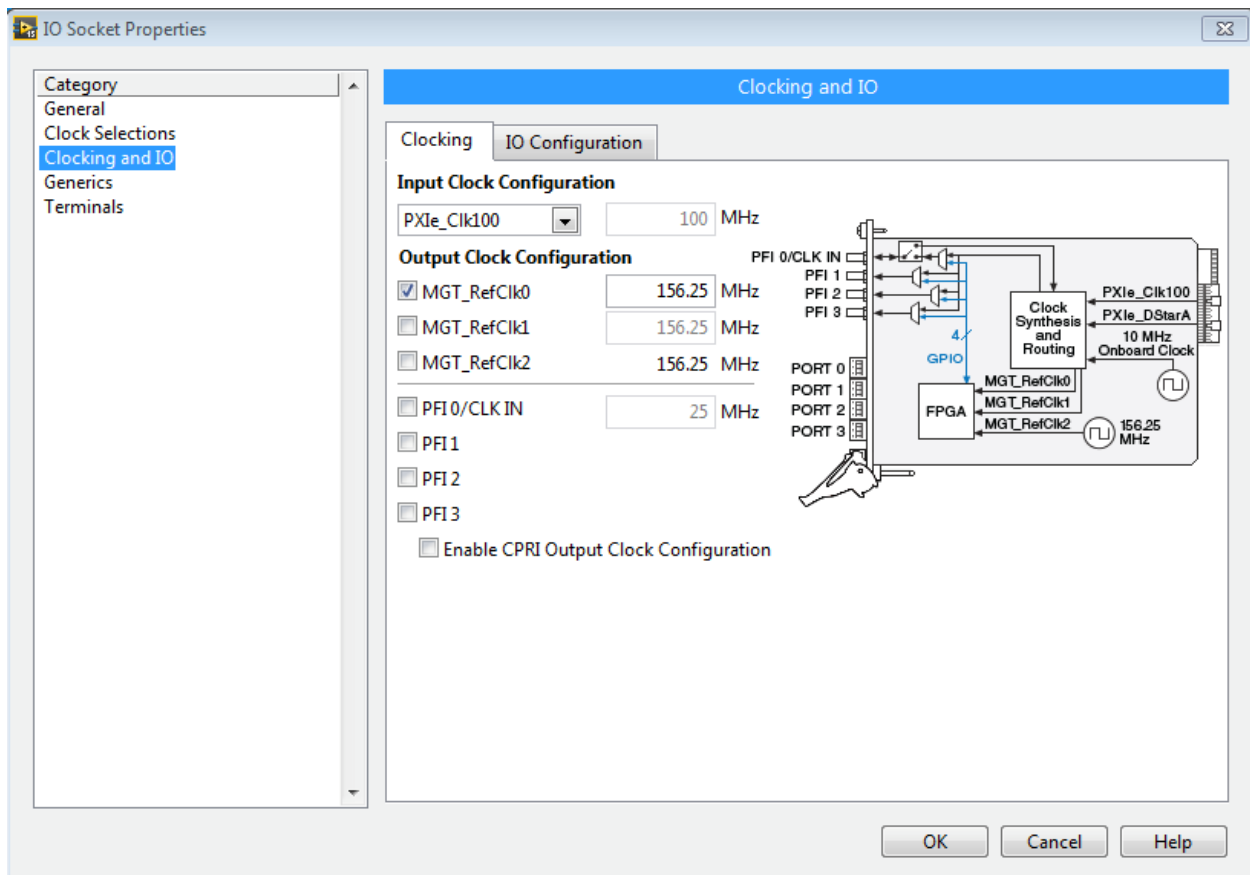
IO Socket Properties

Category
General
Clock Selections
Clocking and IO
Generics
Terminals

Clocking and IO

Clocking
IO Configuration

Input Clock Configuration
PXIe_Clk100
100 MHz

Output Clock Configuration
MGT_RefClk0 156.25 MHz
MGT_RefClk1 156.25 MHz
MGT_RefClk2 156.25 MHz

PFI 0/CLK IN 25 MHz
PFI 1
PFI 2
PFI 3
Enable CPRI Output Clock Configuration

PFI 0/CLK IN
PFI 1
PFI 2
PFI 3
4
GPIO
Clock Synthesis and Routing
PXIe_Clk100
PXIe_DStarA
10 MHz Onboard Clock
PORT 0
PORT 1
PORT 2
PORT 3
FPGA
MGT_RefClk0
MGT_RefClk1
MGT_RefClk2
156.25 MHz

OK
Cancel
Help